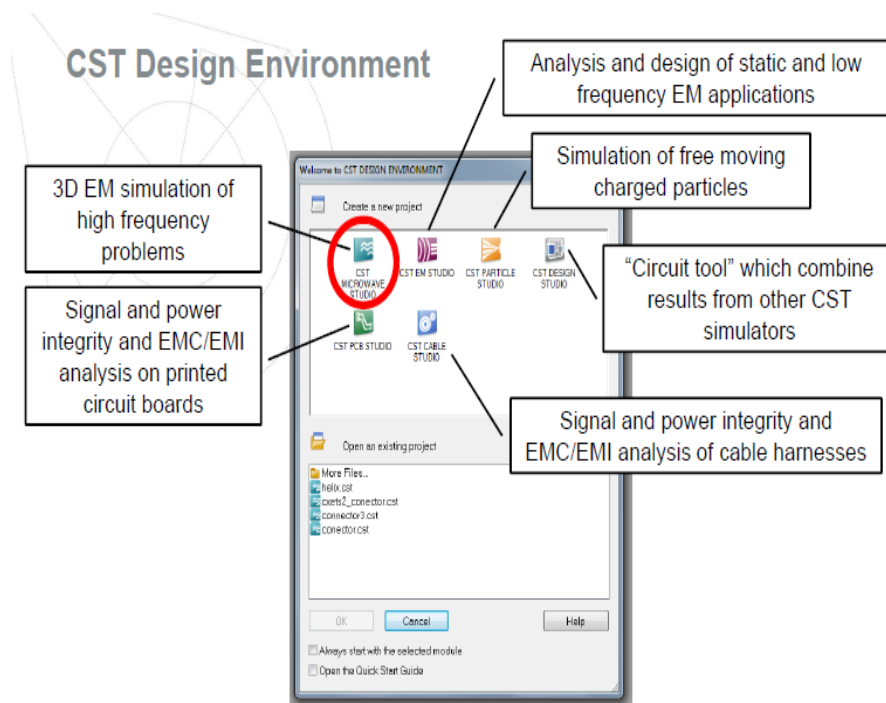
CST Design Environment

Analysis and design of static and low frequency EM applications

Simulation of free moving charged particles

3D EM simulation of high frequency problems

"Circuit tool" which combine results from other CST simulators

Signal and power integrity and EMC/EMI analysis on printed circuit boards

Signal and power integrity and EMC/EMI analysis of cable harnesses

Welcome to CST DESIGN ENVIRONMENT

Create a new project

CST MICROWAVE STUDIO

CST EM STUDIO

CST PARTICLE STUDIO

CST DESIGN STUDIO

CST PCB STUDIO

CST CABLE STUDIO

Open an existing project

More Files...
helix.cst
cxets2_conector.cst
connector3.cst
conector.cst

OK

Cancel

Help

Always start with the selected module

Open the Quick Start Guide